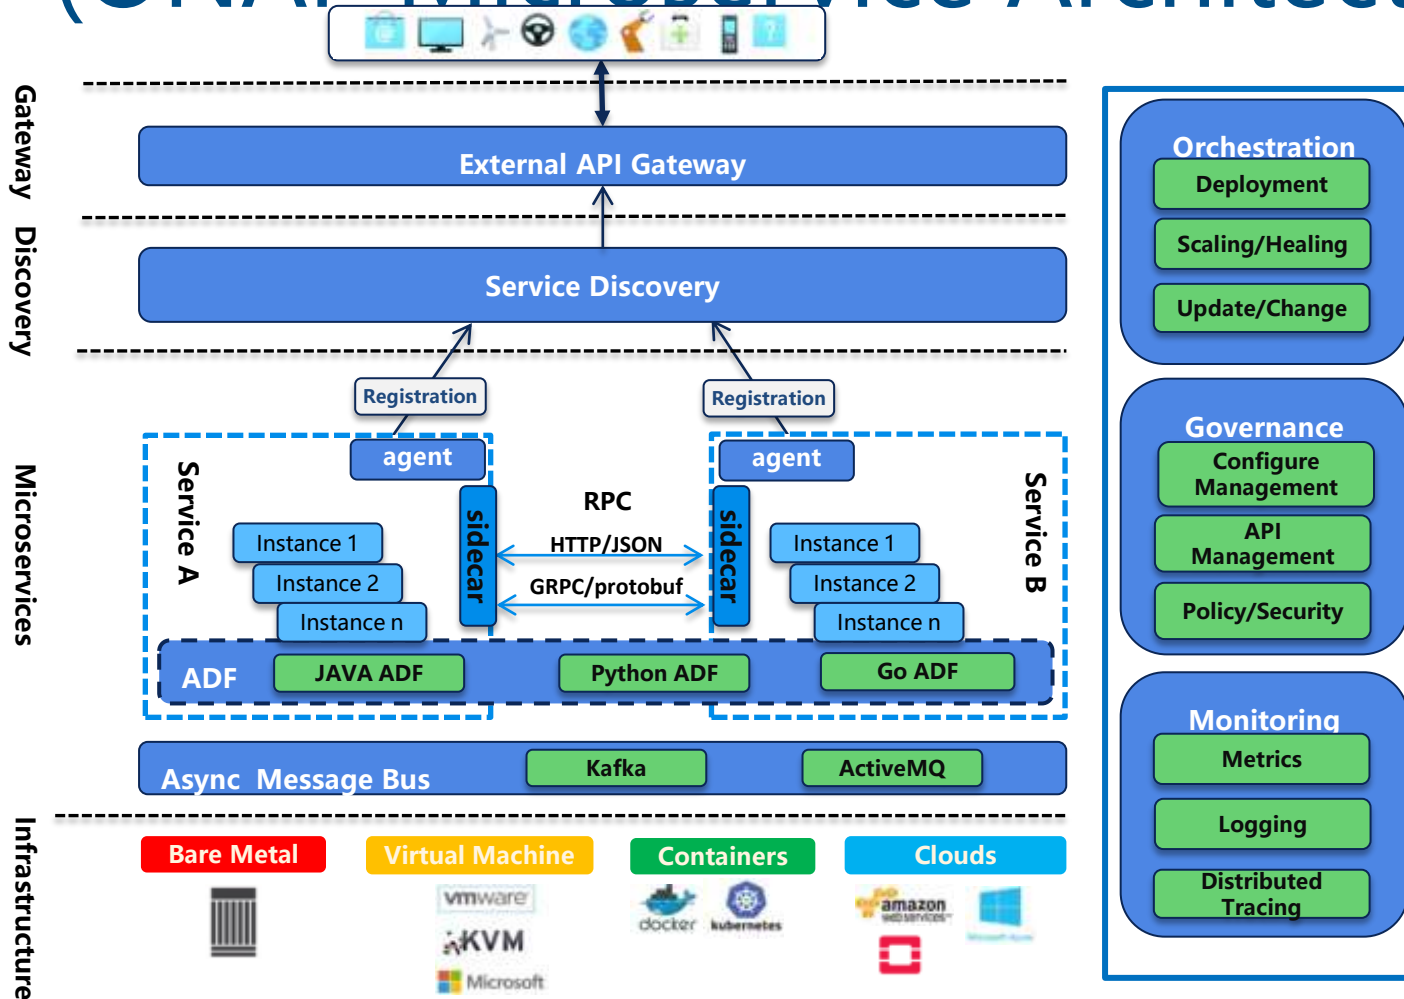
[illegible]

Gateway

External API Gateway

Discovery

Service Discovery

Registration

Registration

agent

agent

Microservices

Service A

RPC

Service B

sidecar

sidecar

Instance 1

Instance 2

Instance n

HTTP/JSON

GRPC/protobuf

Instance 1

Instance 2

Instance n

ADF

JAVA ADF

Python ADF

Go ADF

Async Message Bus

Kafka

ActiveMQ

Infrastructure

Bare Metal

Virtual Machine

Containers

Clouds

vmware

KVM

Microsoft

docker

kubernetes

amazon web services

Orchestration

Deployment

Scaling/Healing

Update/Change

Governance

Configure Management

API Management

Policy/Security

Monitoring

Metrics

Logging

Distributed Tracing